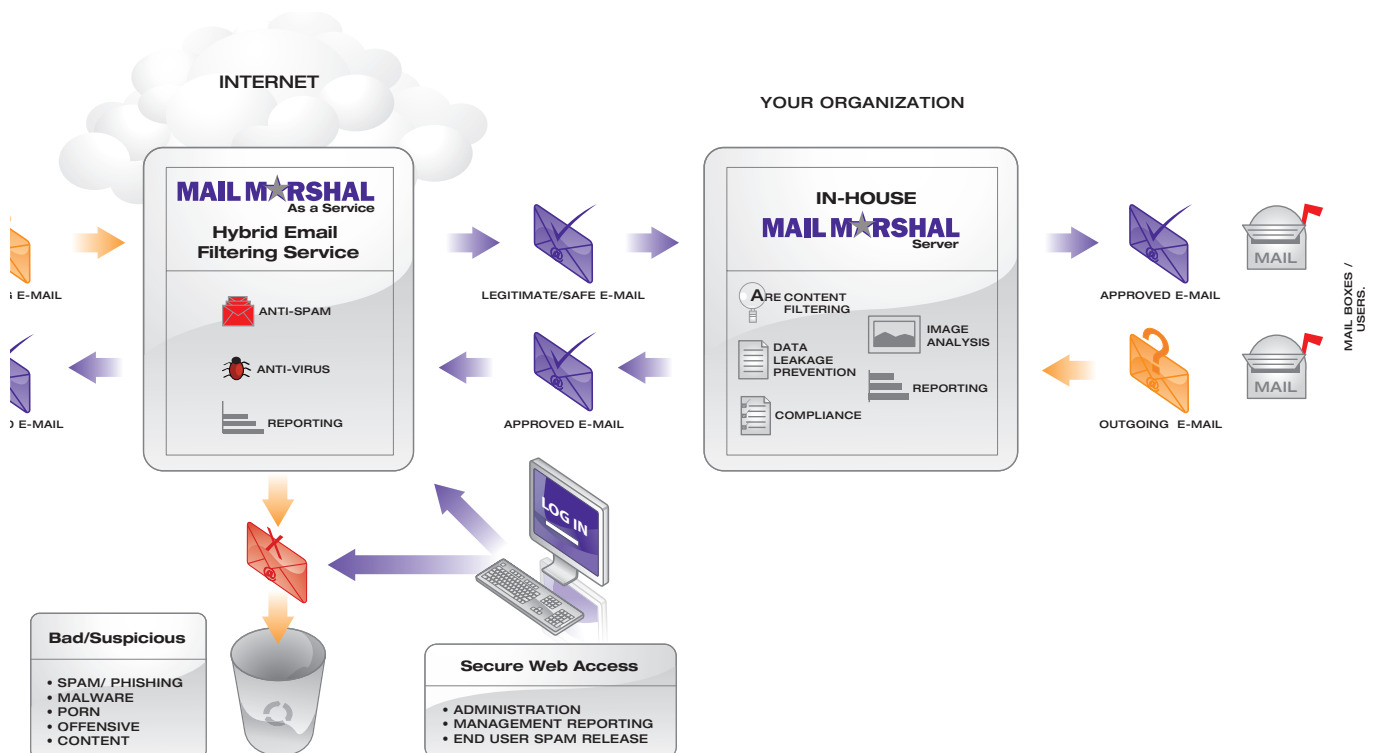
INTERNET

YOUR ORGANIZATION

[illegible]S E-MAIL

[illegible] E-MAIL

MAIL MARSHAL
As a Service
Hybrid Email Filtering Service

ANTI-SPAM

ANTI-VIRUS

REPORTING

LEGITIMATE/SAFE E-MAIL

APPROVED E-MAIL

IN-HOUSE
MAIL MARSHAL
Server

ARE CONTENT FILTERING

IMAGE ANALYSIS

DATA LEAKAGE PREVENTION

REPORTING

COMPLIANCE

APPROVED E-MAIL

MAIL

MAIL

OUTGOING E-MAIL

MAIL BOXES / USERS.

LOG IN

Bad/Suspicious
• SPAM/ PHISHING
• MALWARE
• PORN
• OFFENSIVE
• CONTENT

Secure Web Access
• ADMINISTRATION
• MANAGEMENT REPORTING
• END USER SPAM RELEASE